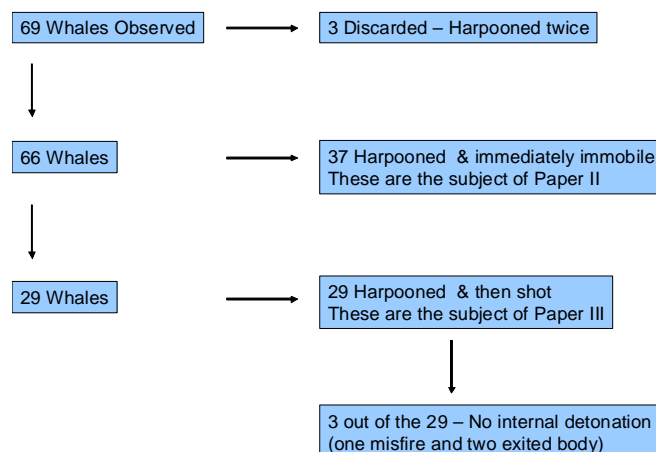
69 Whales Observed

3 Discarded – Harpooned twice

66 Whales

37 Harpooned & immediately immobile
These are the subject of Paper II

29 Whales

29 Harpooned & then shot
These are the subject of Paper III

3 out of the 29 – No internal detonation
(one misfire and two exited body)